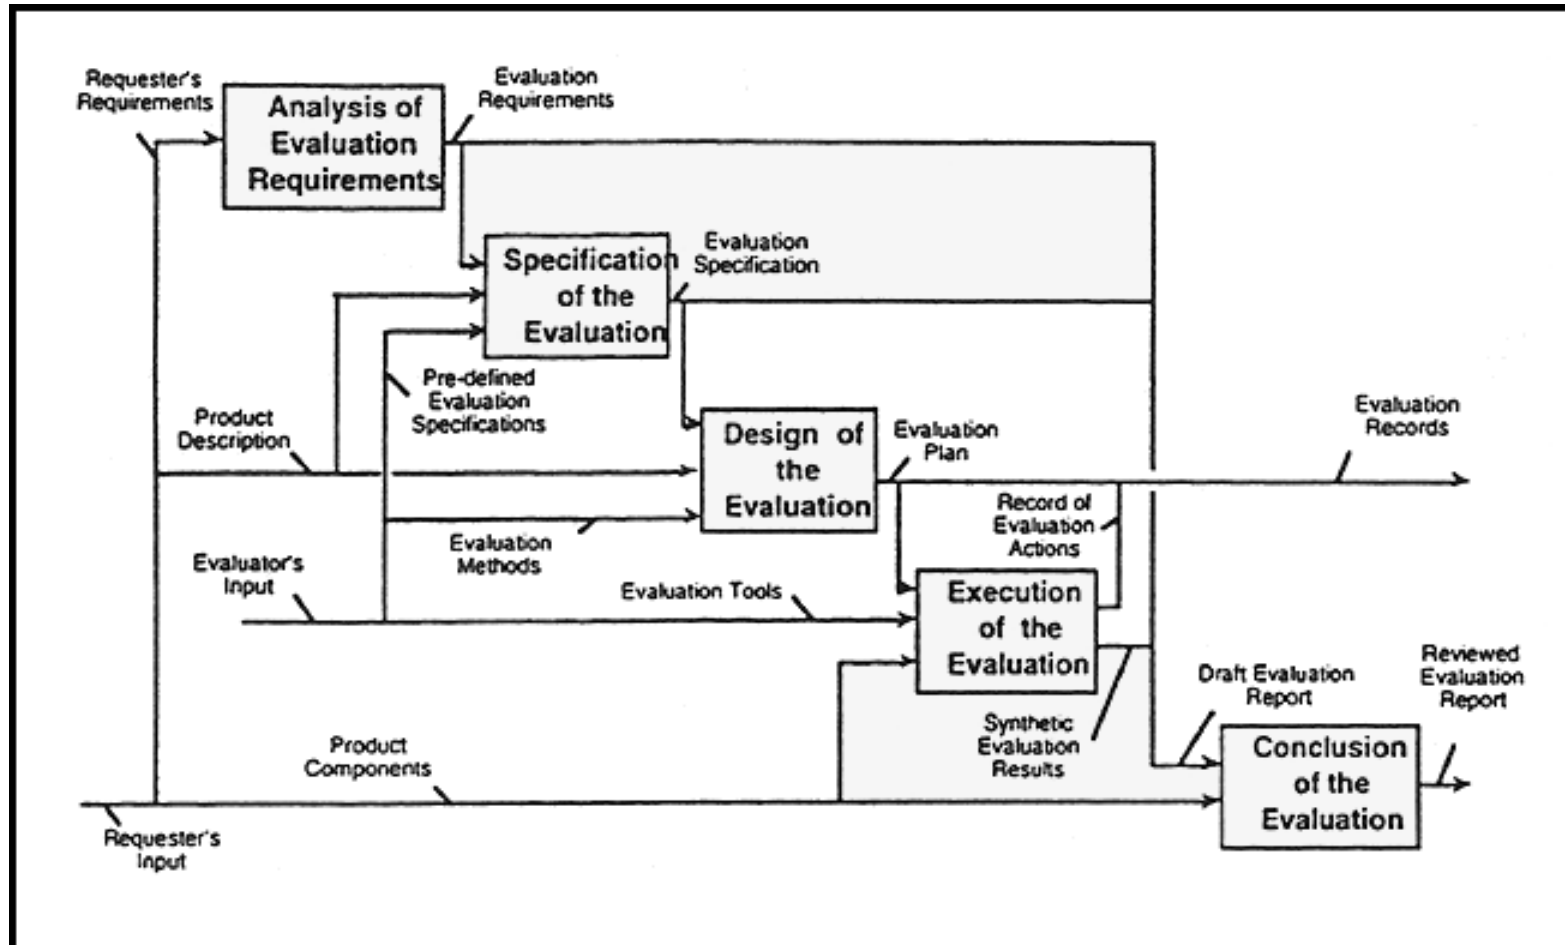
Requester's Requirements

Analysis of Evaluation Requirements

Evaluation Requirements

Specification of the Evaluation

Evaluation Specification

Pre-defined Evaluation Specifications

Product Description

Design of the Evaluation

Evaluation Plan

Evaluation Records

Record of Evaluation Actions

Evaluation Methods

Evaluator's Input

Evaluation Tools

Execution of the Evaluation

Synthetic Evaluation Results

Draft Evaluation Report

Reviewed Evaluation Report

Product Components

Conclusion of the Evaluation

Requester's Input